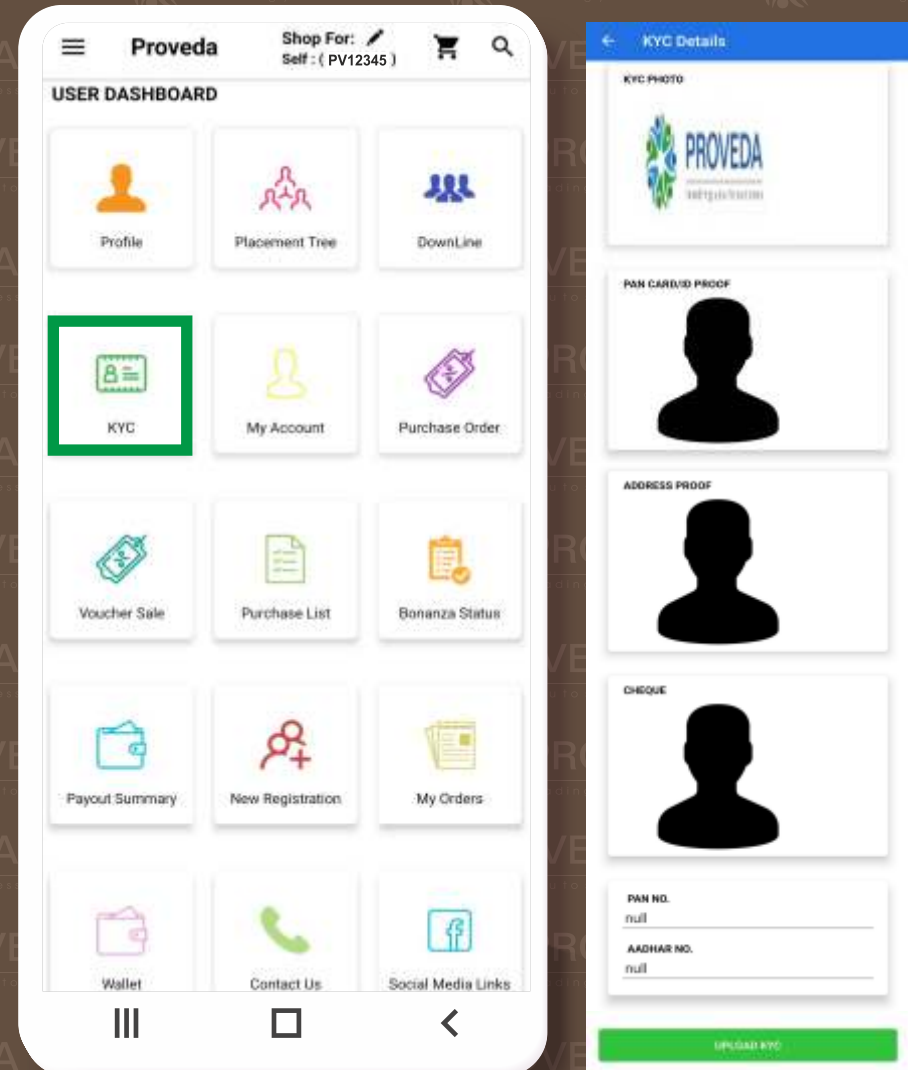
Proveda

Shop For:
Self : ( PV12345 )

USER DASHBOARD

Profile

Placement Tree

DownLine

KYC

My Account

Purchase Order

Voucher Sale

Purchase List

Bonanza Status

Payout Summary

New Registration

My Orders

Wallet

Contact Us

Social Media Links

KYC Details

KYC PHOTO

PROVEDA

PAN CARD/ID PROOF

ADDRESS PROOF

CHEQUE

PAN NO.
null

AADHAR NO.
null

UPLOAD KYC